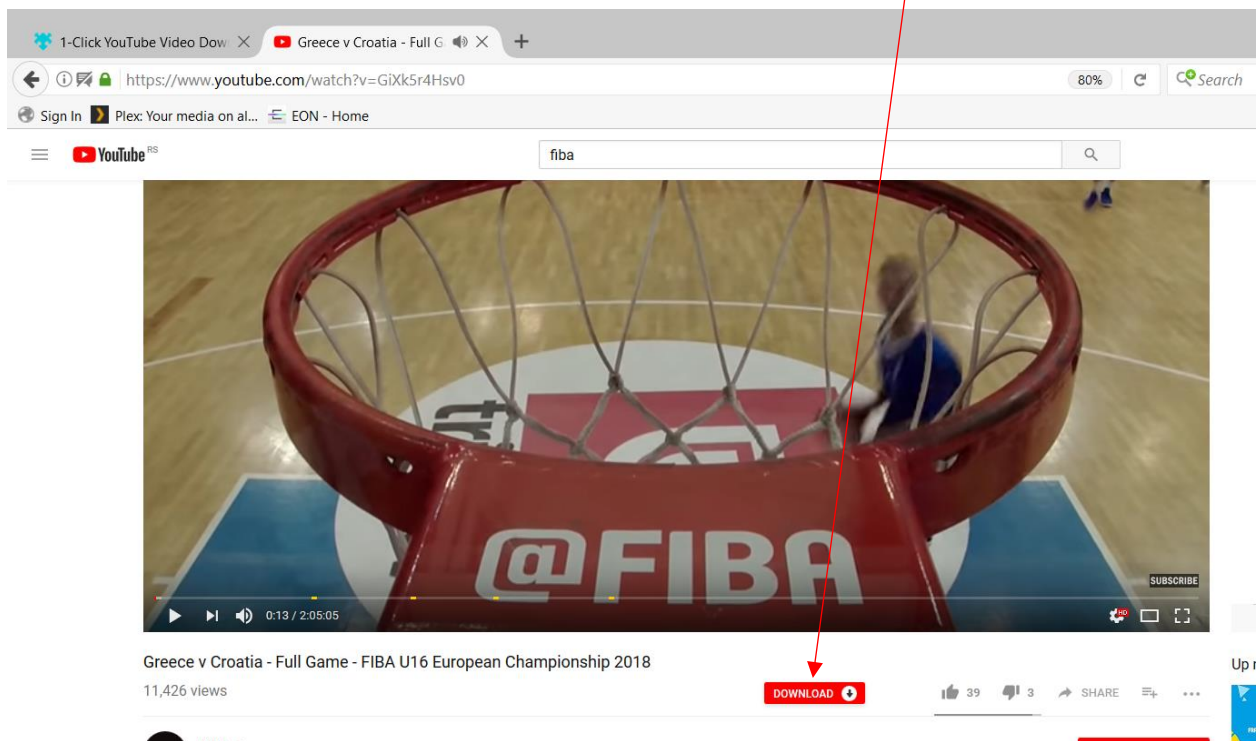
1-Click YouTube Video Dow ×
Greece v Croatia - Full G ×
+

https://www.youtube.com/watch?v=GiXk5r4Hsv0
80%
Search

Sign In
Plex: Your media on al...
EON - Home

YouTube RS
fiba

@FIBA

SUBSCRIBE

0:13 / 2:05:05

Greece v Croatia - Full Game - FIBA U16 European Championship 2018
11,426 views
DOWNLOAD
39
3
SHARE

Up n